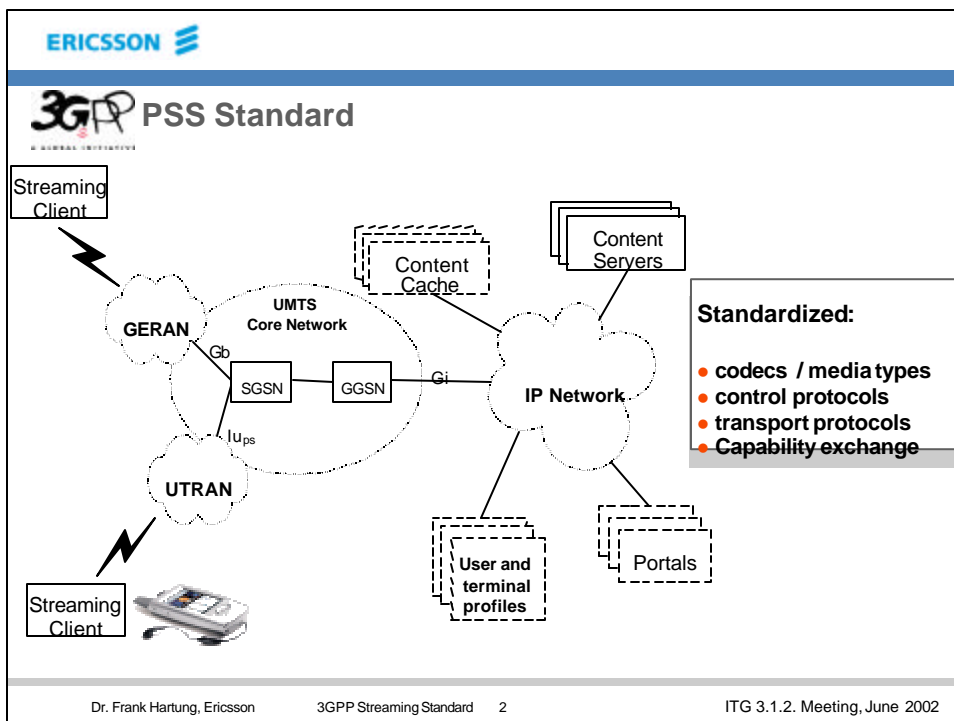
ERICSSON

3GPP A GLOBAL INITIATIVE PSS Standard

Streaming Client

Content Cache

Content Servers

UMTS Core Network

GERAN

Gb

SGSN

GGSN

Gi

IP Network

$Iu_{ps}$

UTRAN

Streaming Client

User and terminal profiles

Portals

Standardized:

- codecs / media types
- control protocols
- transport protocols
- Capability exchange

Dr. Frank Hartung, Ericsson 3GPP Streaming Standard 2 ITG 3.1.2. Meeting, June 2002